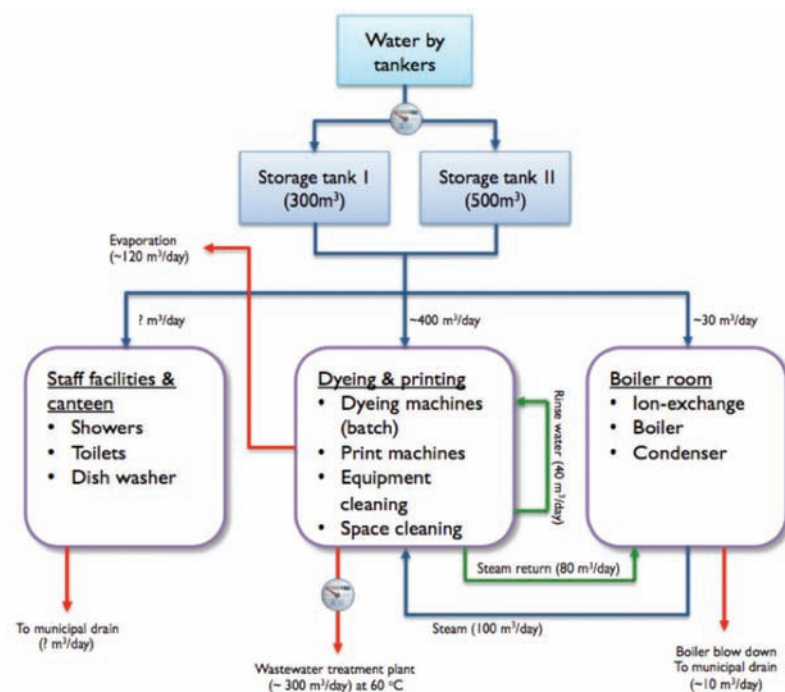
Water by tankers

Storage tank I ($300 m^3$)

Storage tank II ($500 m^3$)

Evaporation (~120 $m^3$/day)

? $m^3$/day

~400 $m^3$/day

~30 $m^3$/day

Staff facilities & canteen
- Showers
- Toilets
- Dish washer

Dyeing & printing
- Dyeing machines (batch)
- Print machines
- Equipment cleaning
- Space cleaning

Rinse water (40 $m^3$/day)

Boiler room
- Ion-exchange
- Boiler
- Condenser

Steam return (80 $m^3$/day)

Steam (100 $m^3$/day)

To municipal drain (? $m^3$/day)

Wastewater treatment plant (~ 300 $m^3$/day) at 60 °C

Boiler blow down To municipal drain (~10 $m^3$/day)